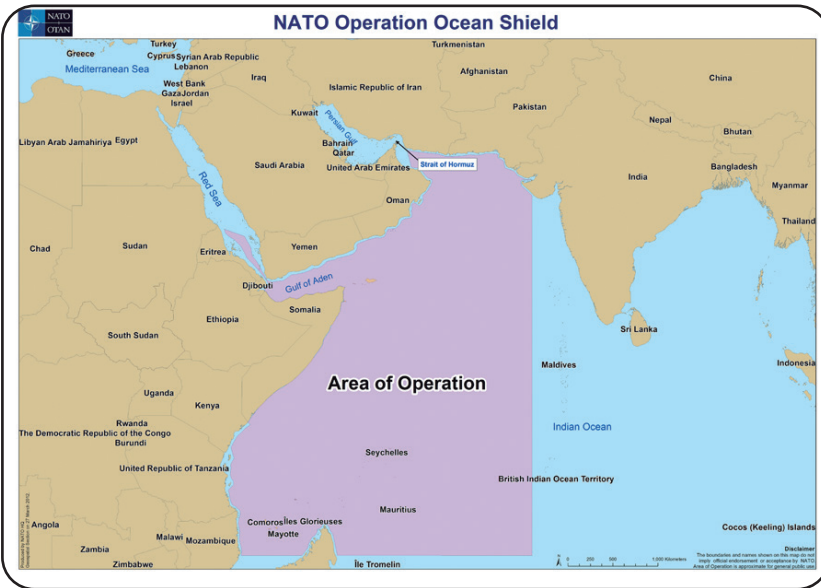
NATO OTAN

NATO Operation Ocean Shield

Turkey
Greece
Cyprus
Syrian Arab Republic
Lebanon
Mediterranean Sea
Turkmenistan
Iraq
West Bank
Gaza
Jordan
Israel
Afghanistan
China
Islamic Republic of Iran
Kuwait
Persian Gulf
Pakistan
Nepal
Bhutan
Libyan Arab Jamahiriya
Egypt
Bahrain
Qatar
Strait of Hormuz
Saudi Arabia
United Arab Emirates
Bangladesh
Red Sea
India
Myanmar
Oman
Thailand
Chad
Sudan
Eritrea
Yemen
Djibouti
Gulf of Aden
Somalia
Ethiopia
South Sudan
Sri Lanka
Area of Operation
Maldives
Indonesia
Uganda
Kenya
Rwanda
The Democratic Republic of the Congo
Burundi
Indian Ocean
Seychelles
United Republic of Tanzania
British Indian Ocean Territory
Mauritius
Angola
Comoros
Îles Glorieuses
Mayotte
Malawi
Mozambique
Zambia
Zimbabwe
Île Tromelin
Cocos (Keeling) Islands

0 250 500 1,000 Kilometers

Disclaimer
The boundaries and names shown on this map do not imply official endorsement or acceptance by NATO. Area of Operation is approximate for general public use.

Produced by NATO HQ
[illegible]